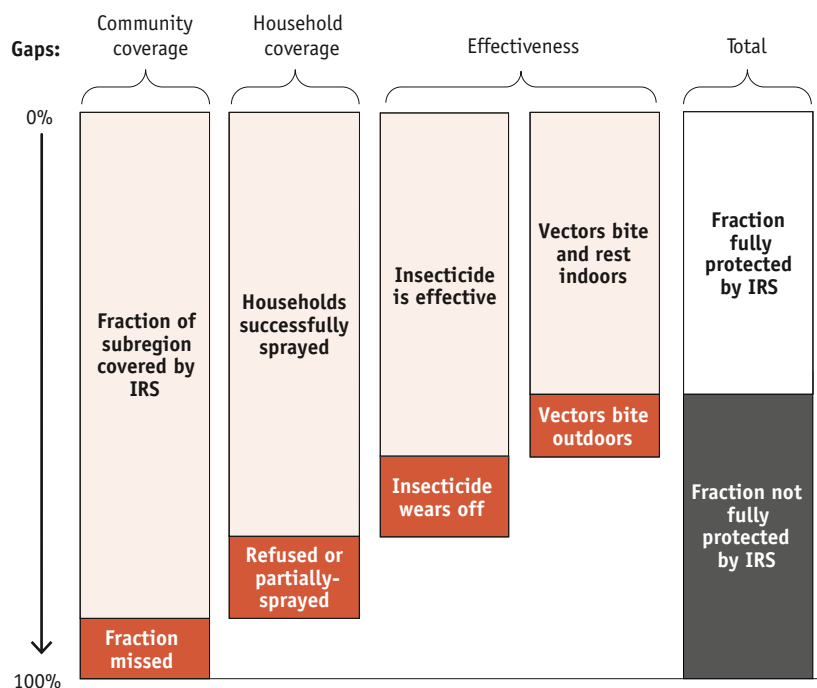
Gaps:

Community coverage

Household coverage

Effectiveness

Total

0%

100%

Fraction of subregion covered by IRS

Fraction missed

Households successfully sprayed

Refused or partially-sprayed

Insecticide is effective

Insecticide wears off

Vectors bite and rest indoors

Vectors bite outdoors

Fraction fully protected by IRS

Fraction not fully protected by IRS